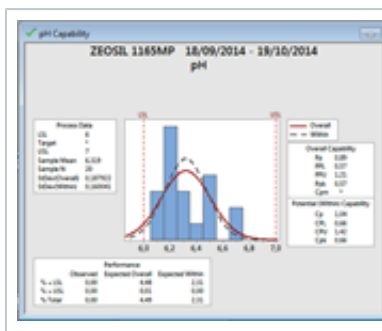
pH Capability

ZEOSIL 1165MP 18/09/2014 - 19/10/2014
pH

Process Data
LSL 6
Target *
USL 7
Sample Mean 6,328
Sample N 20
StDev(Overall) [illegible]
StDev(Within) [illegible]

LSL
USL

Overall
Within

Overall Capability
Pp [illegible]
PPL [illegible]
PPU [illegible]
Ppk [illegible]
Cpm *

Potential (Within) Capability
Cp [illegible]
CPL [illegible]
CPU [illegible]
Cpk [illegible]

6,0 6,2 6,4 6,6 6,8 7,0

Performance
Observed Expected Overall Expected Within
% < LSL 0,00 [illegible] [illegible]
% > USL 0,00 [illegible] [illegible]
% Total 0,00 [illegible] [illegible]